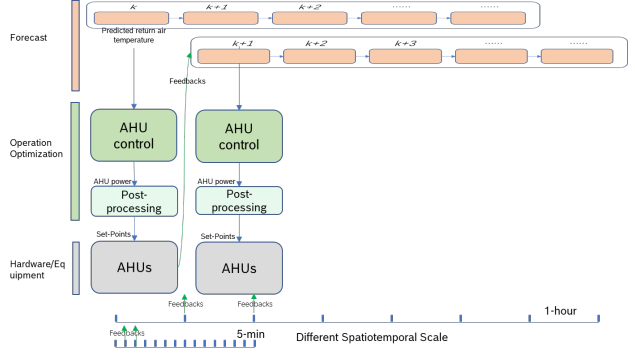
Forecast

k

k+1

k+2

......

......

Predicted return air temperature

k+1

k+2

k+3

......

......

Feedbacks

Operation Optimization

AHU control

AHU control

AHU power

AHU power

Post-processing

Post-processing

Set-Points

Set-Points

Hardware/Equipment

AHUs

AHUs

Feedbacks

Feedbacks

1-hour

Feedbacks

5-min

Different Spatiotemporal Scale